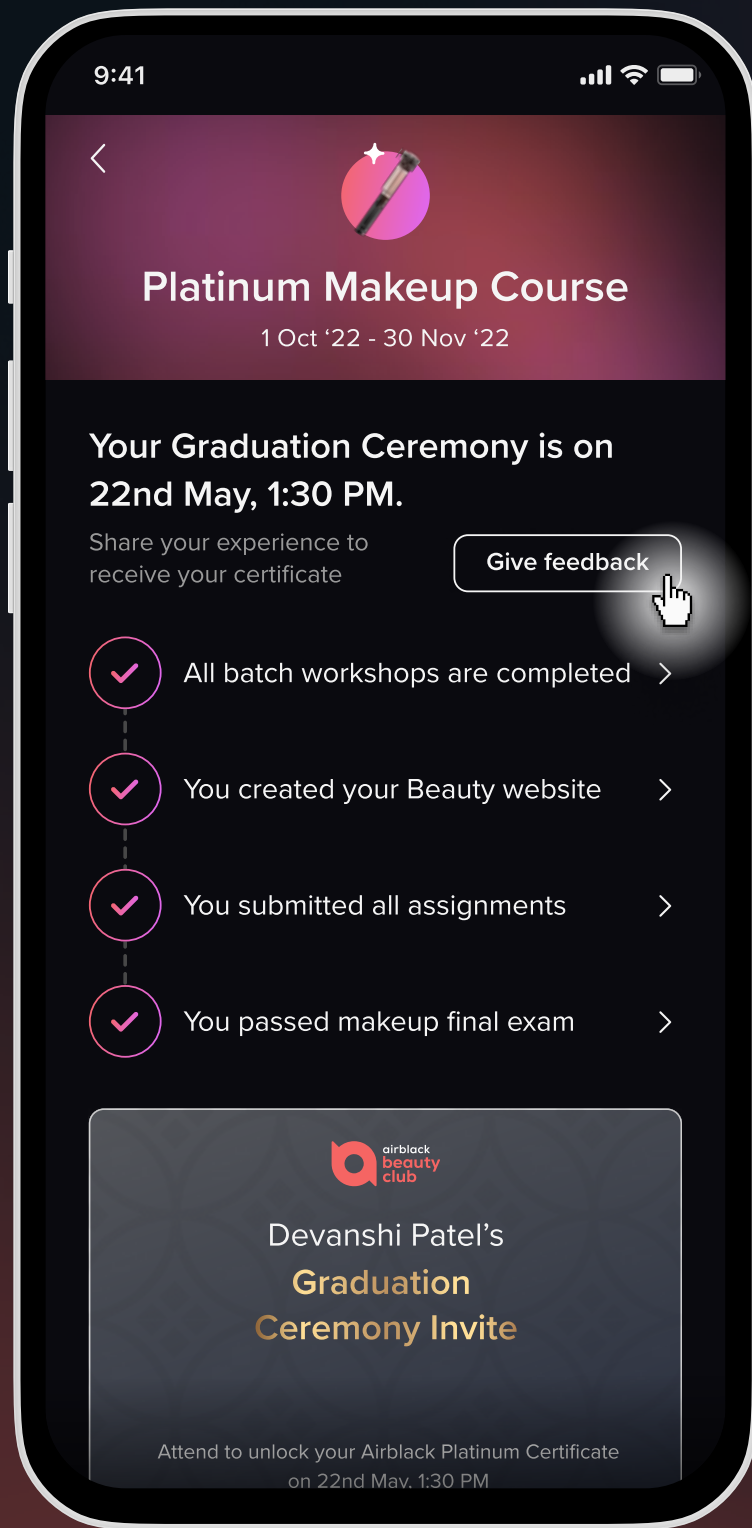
9:41

Platinum Makeup Course

1 Oct ‘22 - 30 Nov ‘22

Your Graduation Ceremony is on 22nd May, 1:30 PM.

Share your experience to receive your certificate

Give feedback

All batch workshops are completed

You created your Beauty website

You submitted all assignments

You passed makeup final exam

airblack beauty club

Devanshi Patel’s

Graduation Ceremony Invite

Attend to unlock your Airblack Platinum Certificate on 22nd May, 1:30 PM